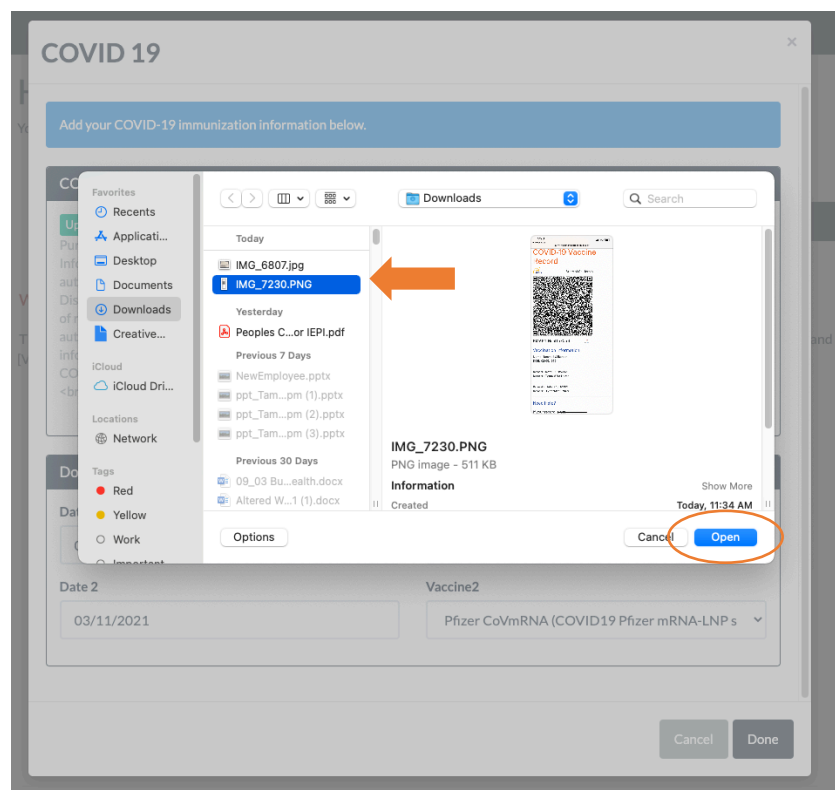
COVID 19

×

Add your COVID-19 immunization information below.

Favorites
Recents
Applicati...
Desktop
Documents
Downloads
Creative...
iCloud
iCloud Dri...
Locations
Network
Tags
Red
Yellow
Work
Important

Downloads

Search

Today
IMG_6807.jpg
IMG_7230.PNG
Yesterday
Peoples C...or IEPI.pdf
Previous 7 Days
NewEmployee.pptx
ppt_Tam...pm (1).pptx
ppt_Tam...pm (2).pptx
ppt_Tam...pm (3).pptx
Previous 30 Days
09_03 Bu...ealth.docx
Altered W...1 (1).docx

COVID-19 Vaccine Record

IMG_7230.PNG
PNG image - 511 KB
Information
Show More
Created
Today, 11:34 AM

Options

Cancel
Open

Date 2
03/11/2021
Vaccine2
Pfizer CoVmRNA (COVID19 Pfizer mRNA-LNP s

Cancel
Done